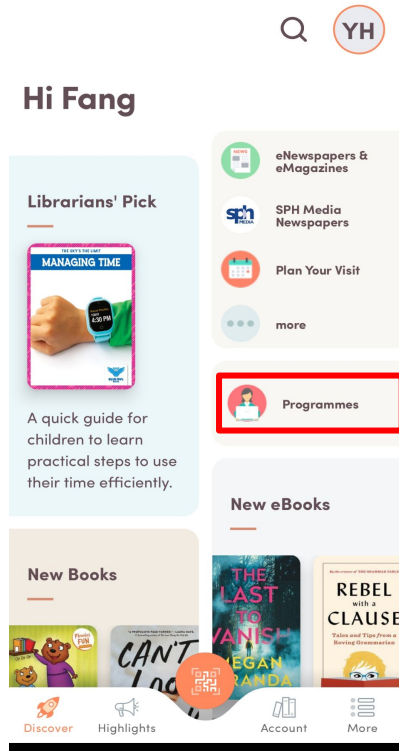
YH

Hi Fang

Librarians' Pick

THE SKY'S THE LIMIT
MANAGING TIME
4:30 PM

A quick guide for children to learn practical steps to use their time efficiently.

New Books

Phonics FUN

CAN'T

NEWS
eNewspapers & eMagazines

sph MEDIA
SPH Media Newspapers

Plan Your Visit

more

Programmes

New eBooks

THE LAST TO VANISH
MEGAN MIRANDA

THE GRAMMAR LADY
REBEL with a CLAUSE
Tales and Tips from a Roving Grammarian

Discover
Highlights
Account
More